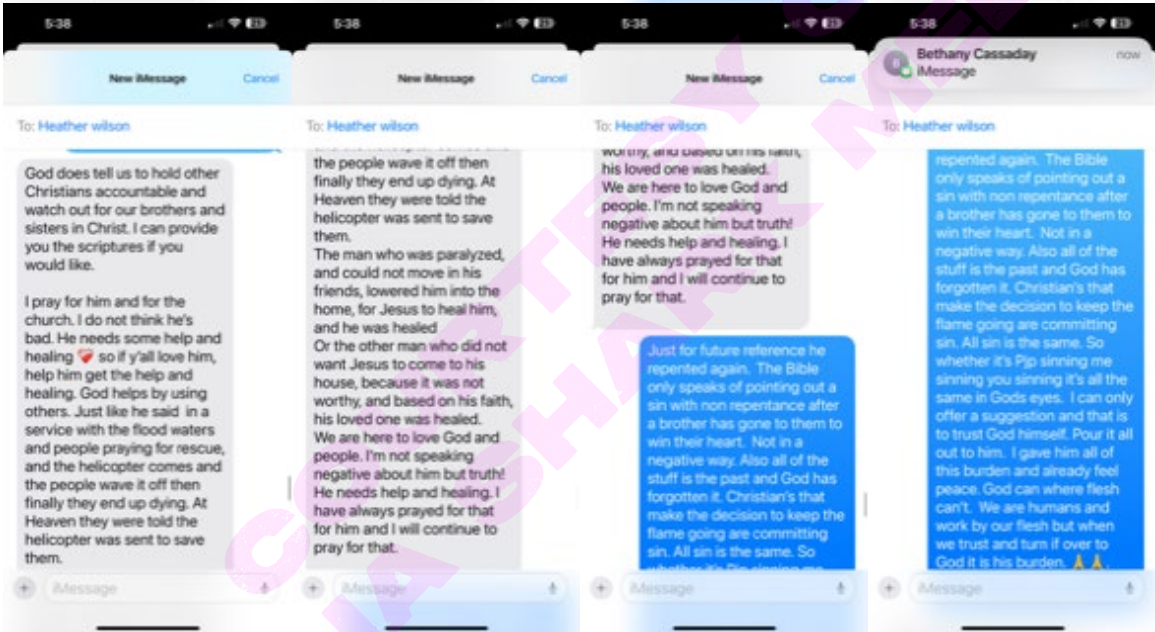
5:38

New iMessage Cancel

To: Heather wilson

God does tell us to hold other Christians accountable and watch out for our brothers and sisters in Christ. I can provide you the scriptures if you would like.

I pray for him and for the church. I do not think he's bad. He needs some help and healing ❤️‍🩹 so if y'all love him, help him get the help and healing. God helps by using others. Just like he said in a service with the flood waters and people praying for rescue, and the helicopter comes and the people wave it off then finally they end up dying. At Heaven they were told the helicopter was sent to save them.

iMessage

5:38

New iMessage Cancel

To: Heather wilson

the people wave it off then finally they end up dying. At Heaven they were told the helicopter was sent to save them.
The man who was paralyzed, and could not move in his friends, lowered him into the home, for Jesus to heal him, and he was healed
Or the other man who did not want Jesus to come to his house, because it was not worthy, and based on his faith, his loved one was healed.
We are here to love God and people. I'm not speaking negative about him but truth! He needs help and healing. I have always prayed for that for him and I will continue to pray for that.

iMessage

5:38

New iMessage Cancel

To: Heather wilson

worthy, and based on his faith, his loved one was healed.
We are here to love God and people. I'm not speaking negative about him but truth! He needs help and healing. I have always prayed for that for him and I will continue to pray for that.

Just for future reference he repented again. The Bible only speaks of pointing out a sin with non repentance after a brother has gone to them to win their heart. Not in a negative way. Also all of the stuff is the past and God has forgotten it. Christian's that make the decision to keep the flame going are committing sin. All sin is the same. So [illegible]

iMessage

5:38

Bethany Cassaday now
iMessage

To: Heather wilson

repented again. The Bible only speaks of pointing out a sin with non repentance after a brother has gone to them to win their heart. Not in a negative way. Also all of the stuff is the past and God has forgotten it. Christian's that make the decision to keep the flame going are committing sin. All sin is the same. So whether it's Pjp sinning me sinning you sinning it's all the same in Gods eyes. I can only offer a suggestion and that is to trust God himself. Pour it all out to him. I gave him all of this burden and already feel peace. God can where flesh can't. We are humans and work by our flesh but when we trust and turn if over to God it is his burden. 🙏🙏.

iMessage